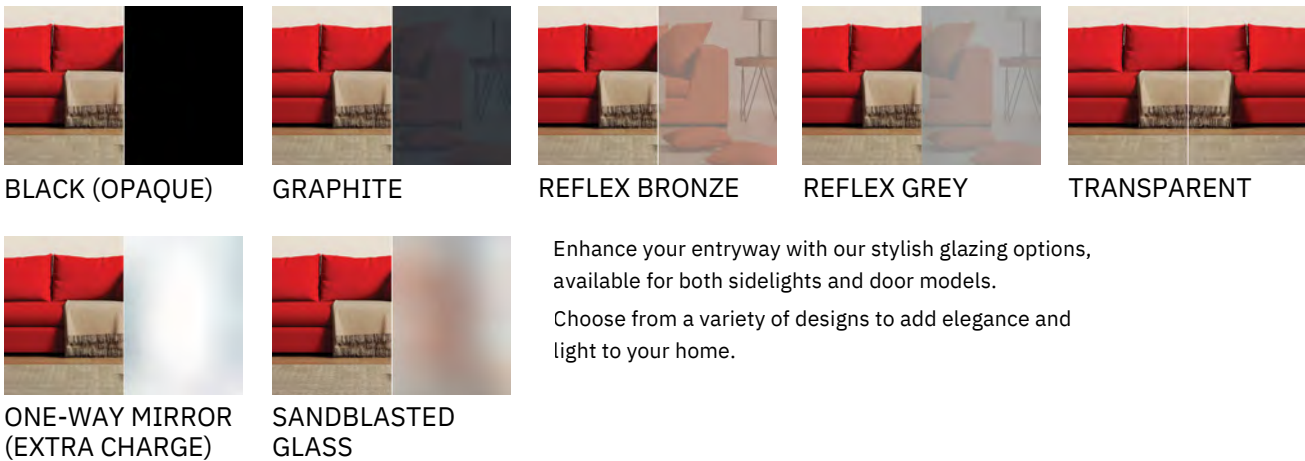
BLACK (OPAQUE)

GRAPHITE

REFLEX BRONZE

REFLEX GREY

TRANSPARENT

ONE-WAY MIRROR (EXTRA CHARGE)

SANDBLASTED GLASS

Enhance your entryway with our stylish glazing options, available for both sidelights and door models.

Choose from a variety of designs to add elegance and light to your home.